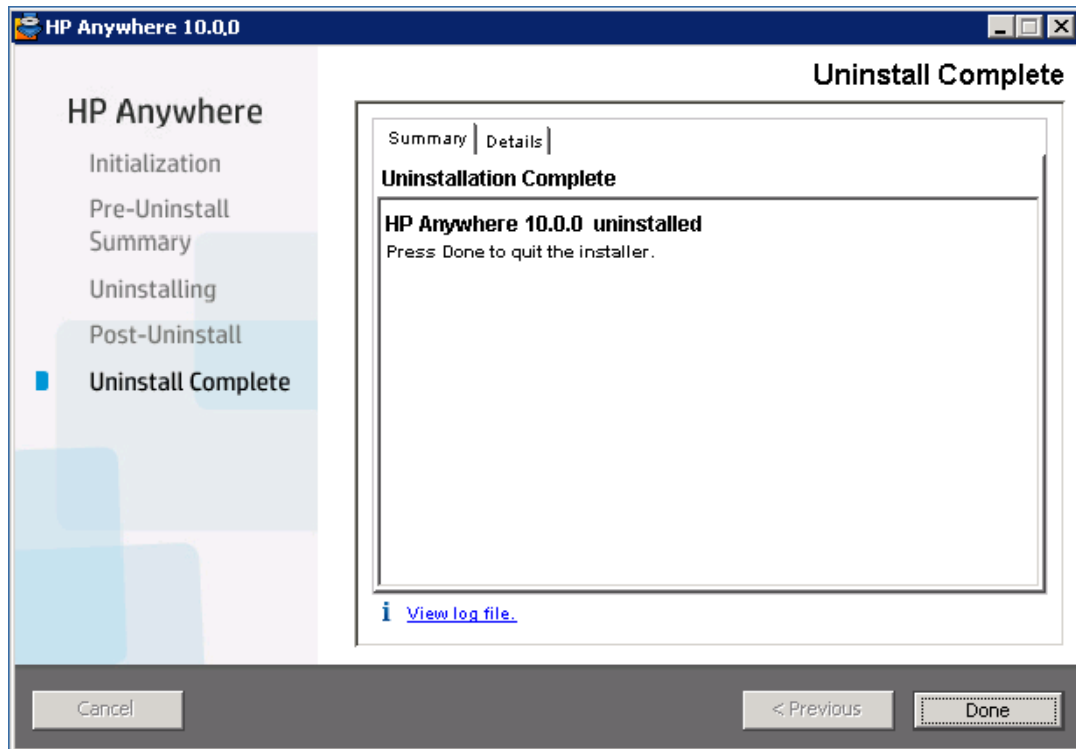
HP Anywhere 10.0.0

Uninstall Complete

HP Anywhere

Initialization

Pre-Uninstall Summary

Uninstalling

Post-Uninstall

Uninstall Complete

Summary | Details

Uninstallation Complete

HP Anywhere 10.0.0 uninstalled

Press Done to quit the installer.

View log file.

Cancel

< Previous

Done